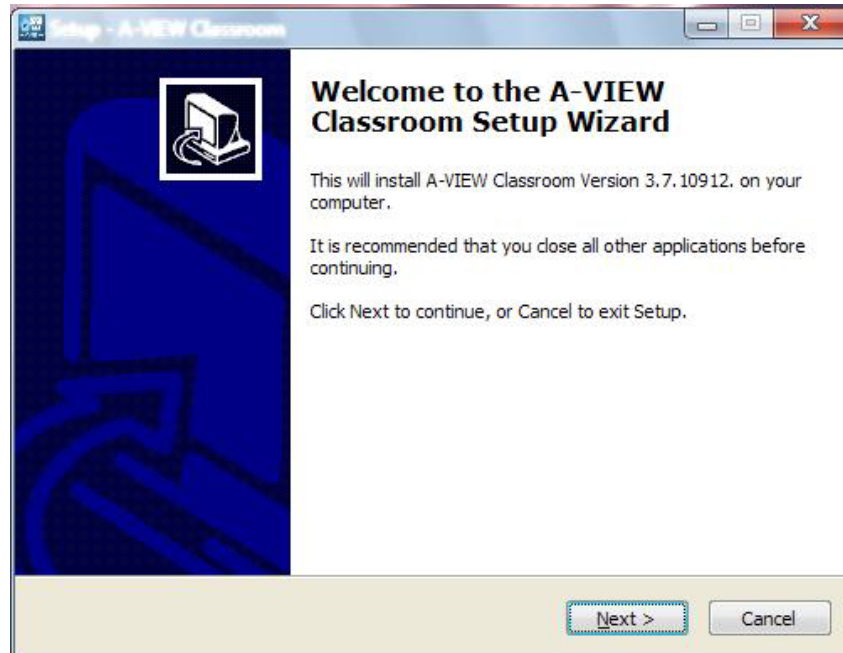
Setup - A-VIEW Classroom

Welcome to the A-VIEW Classroom Setup Wizard

This will install A-VIEW Classroom Version 3.7.10912. on your computer.

It is recommended that you close all other applications before continuing.

Click Next to continue, or Cancel to exit Setup.

Next >

Cancel